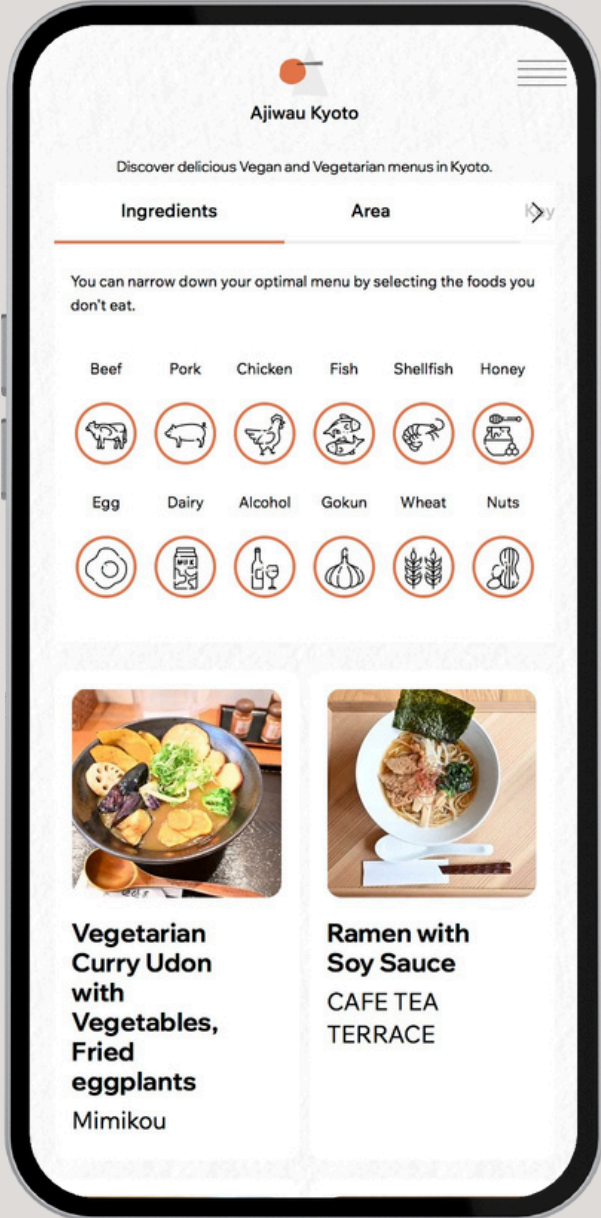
Ajiwau Kyoto

Discover delicious Vegan and Vegetarian menus in Kyoto.

Ingredients

Area

K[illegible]y

You can narrow down your optimal menu by selecting the foods you don't eat.

Beef

Pork

Chicken

Fish

Shellfish

Honey

Egg

Dairy

Alcohol

Gokun

Wheat

Nuts

MILK

Vegetarian Curry Udon with Vegetables, Fried eggplants

Mimikou

Ramen with Soy Sauce

CAFE TEA TERRACE